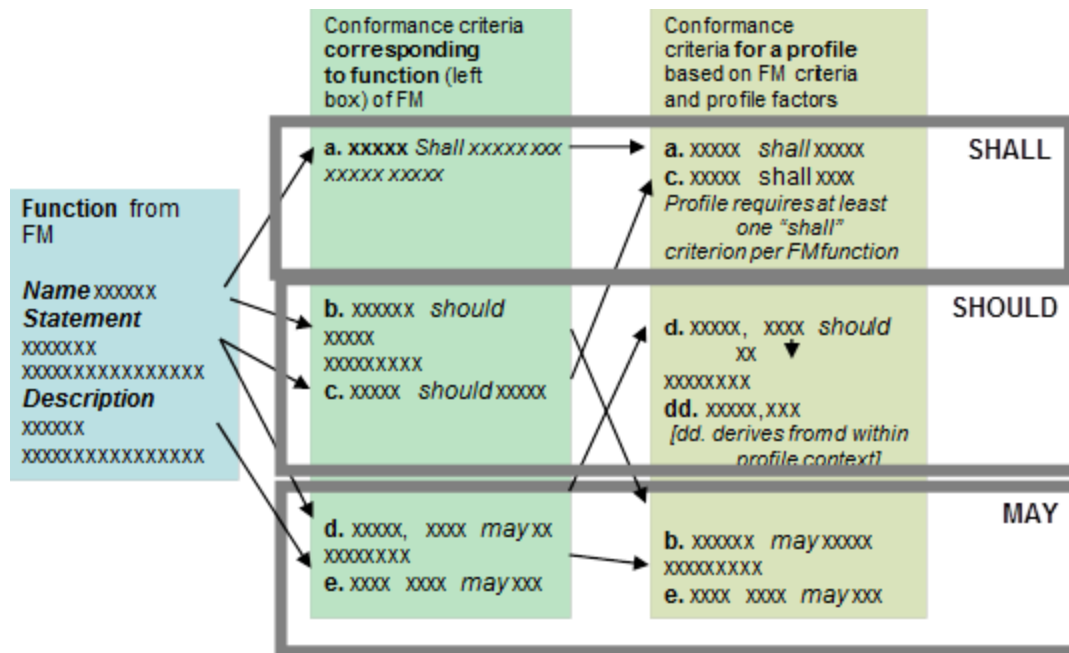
Conformance criteria **corresponding to function** (left box) of FM

Conformance criteria **for a profile** based on FM criteria and profile factors

**Function** from FM

***Name*** xxxxxx
***Statement*** xxxxxxx xxxxxxxxxxxxxxxxx
***Description*** xxxxxx xxxxxxxxxxxxxxxxx

SHALL

**a. xxxxx** *Shall xxxxx xxx xxxxx xxxxx*

**a.** xxxxx *shall* xxxxx
**c.** xxxxx shall xxxx
*Profile requires at least one "shall" criterion per FM function*

SHOULD

**b.** xxxxxx *should* xxxxx xxxxxxxxx
**c.** xxxxx *should* xxxxx

**d.** xxxxx, xxxx *should* xx xxxxxxxx
**dd.** xxxxx, xxx
*[dd. derives from d within profile context]*

MAY

**d.** xxxxx, xxxx *may* xx xxxxxxxx
**e.** xxxx xxxx *may* xxx

**b.** xxxxxx *may* xxxxx xxxxxxxxx
**e.** xxxx xxxx *may* xxx